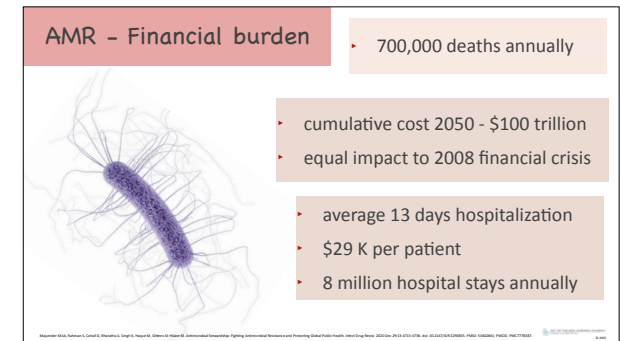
AMR - Financial burden

700,000 deaths annually

cumulative cost 2050 - \$100 trillion

equal impact to 2008 financial crisis

average 13 days hospitalization

\$29 K per patient

8 million hospital stays annually

Majumder MAA, Rahman S, Cohall D, Bharatha A, Singh K, Haque M, Gittens-St Hilaire M. Antimicrobial Stewardship: Fighting Antimicrobial Resistance and Protecting Global Public Health. Infect Drug Resist. 2020 Dec 29;13:4713-4738. doi: 10.2147/IDR.S290835. PMID: 33402841; PMCID: PMC7778387.

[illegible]